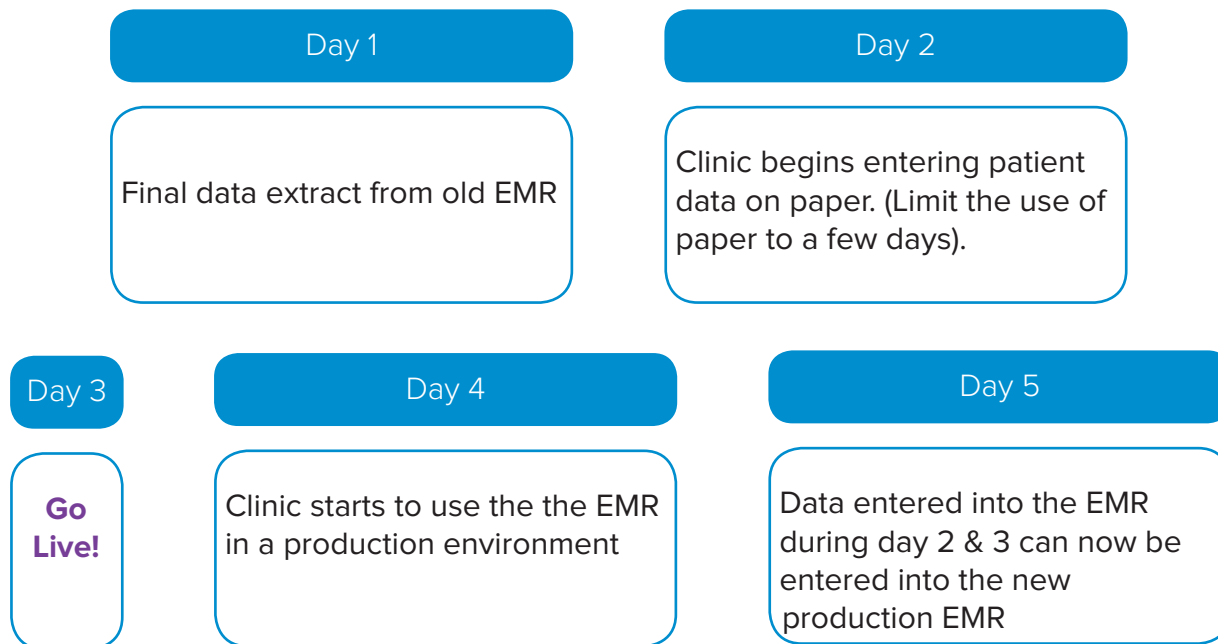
Day 1

Final data extract from old EMR

Day 2

Clinic begins entering patient data on paper. (Limit the use of paper to a few days).

Day 3

Go Live!

Day 4

Clinic starts to use the the EMR in a production environment

Day 5

Data entered into the EMR during day 2 & 3 can now be entered into the new production EMR